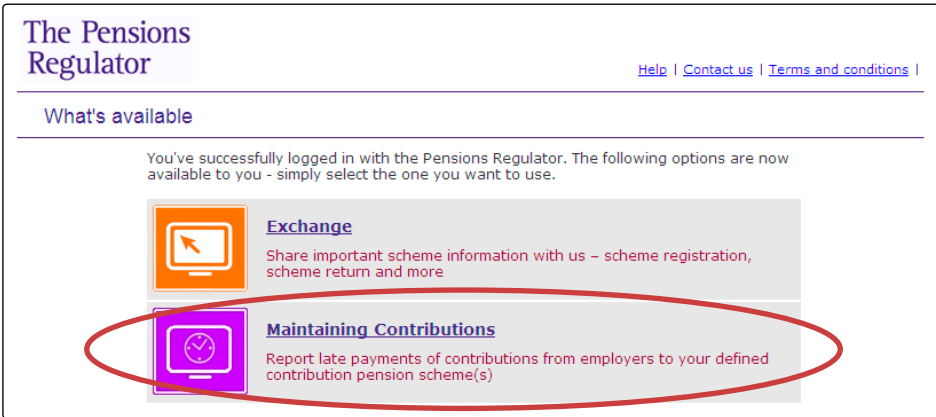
The Pensions Regulator

Help | Contact us | Terms and conditions |

What's available

You've successfully logged in with the Pensions Regulator. The following options are now available to you - simply select the one you want to use.

Exchange

Share important scheme information with us – scheme registration, scheme return and more

Maintaining Contributions

Report late payments of contributions from employers to your defined contribution pension scheme(s)